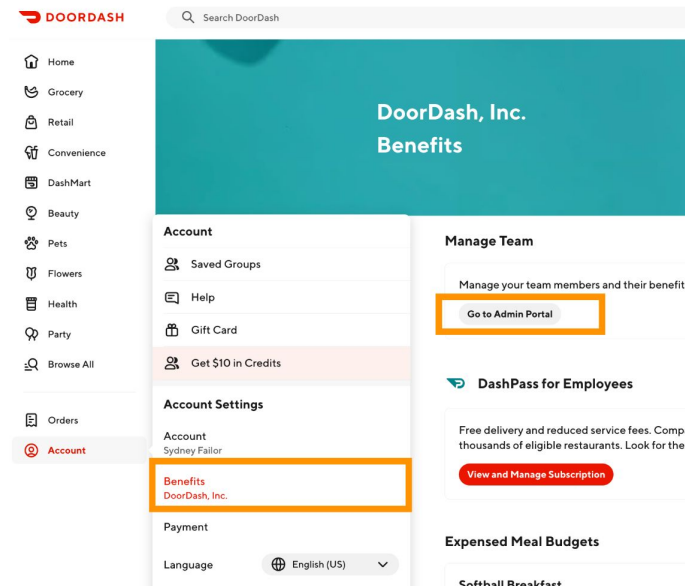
DOORDASH

Search DoorDash

Home
Grocery
Retail
Convenience
DashMart
Beauty
Pets
Flowers
Health
Party
Browse All

Orders
Account

DoorDash, Inc.
Benefits

Account
Saved Groups
Help
Gift Card
Get $10 in Credits

Account Settings
Account
Sydney Failor
Benefits
DoorDash, Inc.
Payment
Language English (US)

Manage Team
Manage your team members and their benefit
Go to Admin Portal

DashPass for Employees
Free delivery and reduced service fees. Comp
thousands of eligible restaurants. Look for the
View and Manage Subscription

Expensed Meal Budgets
Softball Breakfast